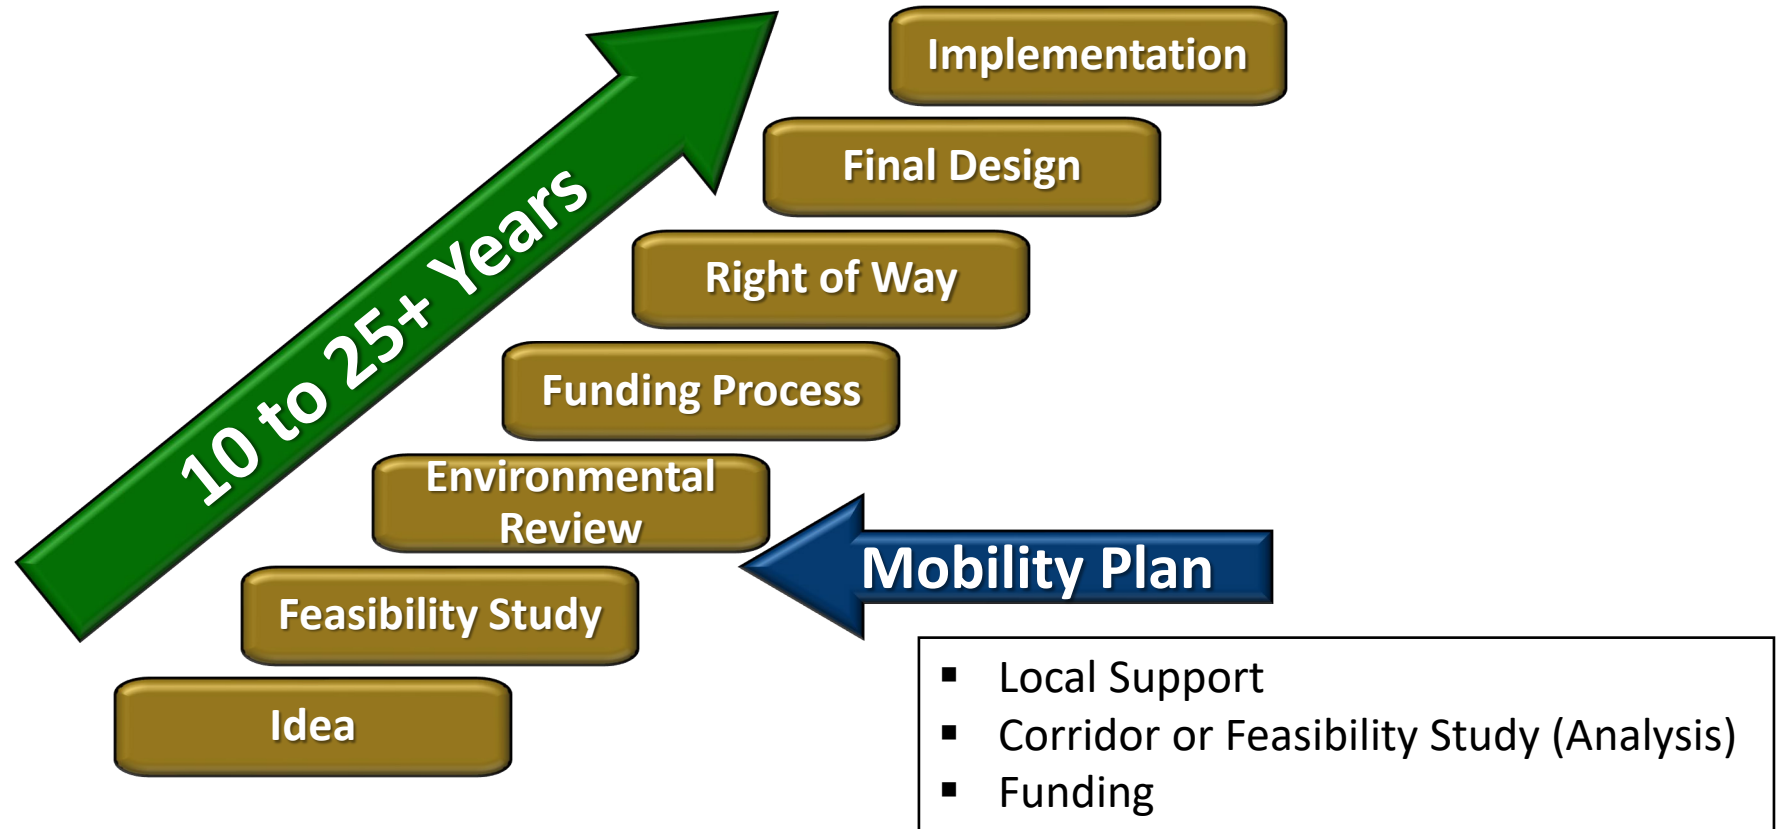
10 to 25+ Years

Implementation

Final Design

Right of Way

Funding Process

Environmental Review

Feasibility Study

Idea

Mobility Plan

- Local Support
- Corridor or Feasibility Study (Analysis)
- Funding